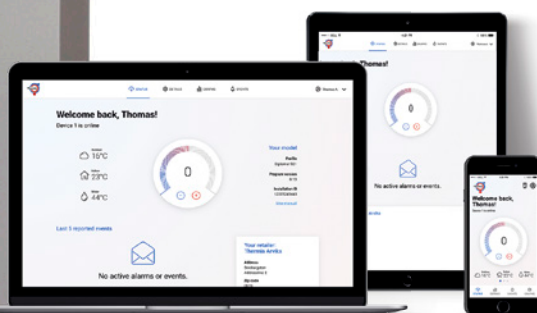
Welcome back, Thomas!

Device 1 is online

16°C

23°C

44°C

0

Your model

Last 5 reported events

No active alarms or events.

Your retailer:

Thomas!

0

No active alarms or events.

Welcome back, Thomas!

0